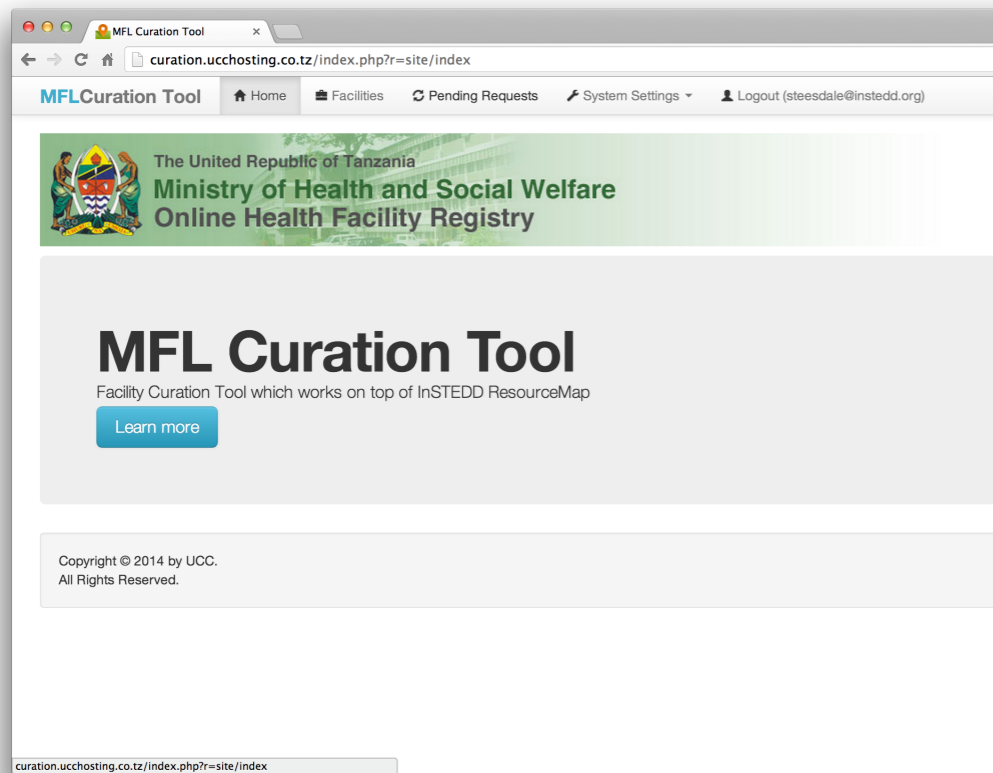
MFL Curation Tool ×

curation.ucchosting.co.tz/index.php?r=site/index

MFLCuration Tool Home Facilities Pending Requests System Settings Logout (steesdale@instedd.org)

The United Republic of Tanzania
Ministry of Health and Social Welfare
Online Health Facility Registry

MFL Curation Tool

Facility Curation Tool which works on top of InSTEDD ResourceMap

Learn more

Copyright © 2014 by UCC.
All Rights Reserved.

curation.ucchosting.co.tz/index.php?r=site/index